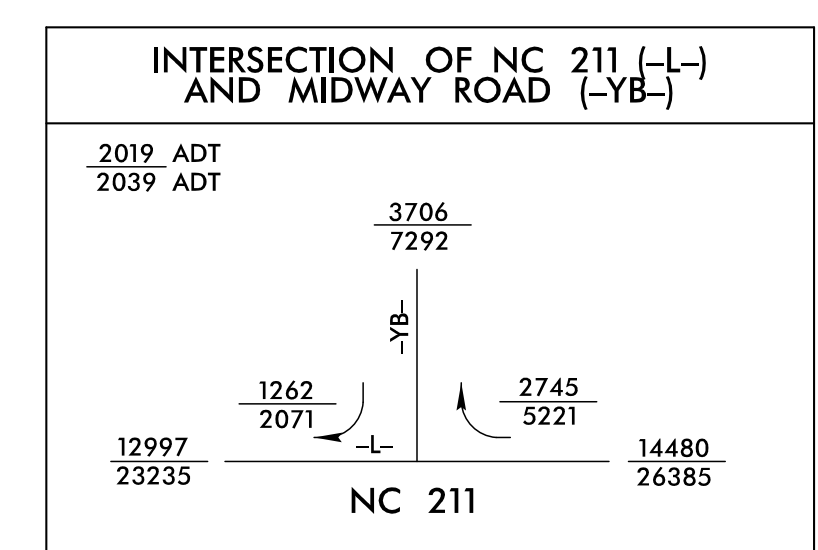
INTERSECTION OF NC 211 (–L–) AND MIDWAY ROAD (–YB–)

$\frac{2019}{2039}$ ADT
ADT

$\frac{3706}{7292}$

–YB–

$\frac{1262}{2071}$

$\frac{2745}{5221}$

$\frac{12997}{23235}$

–L–

$\frac{14480}{26385}$

NC 211